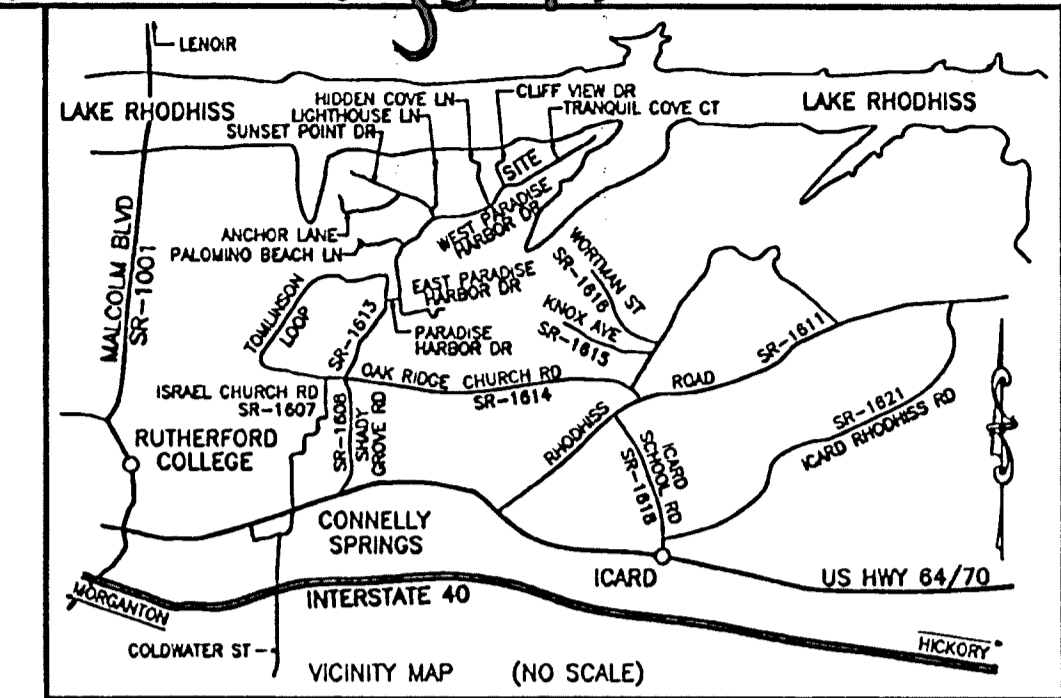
LENOIR

LAKE RHODHISS

HIDDEN COVE LN

CLIFF VIEW DR

TRANQUIL COVE CT

LAKE RHODHISS

LIGHTHOUSE LN

SUNSET POINT DR

SITE

WEST PARADISE HARBOR DR

ANCHOR LANE

PALOMINO BEACH LN

MALCOLM BLVD SR-1001

WORTMAN ST SR-1616

EAST PARADISE HARBOR DR

KNOX AVE SR-1615

TOMLINSON LOOP

SR-1613

PARADISE HARBOR DR

SR-1611

OAK RIDGE CHURCH RD SR-1614

ROAD

ISRAEL CHURCH RD SR-1607

SR-1608

SHADY GROVE RD

RHODHISS

ICARD SCHOOL RD SR-1618

SR-1621 ICARD RHODHISS RD

RUTHERFORD COLLEGE

CONNELLY SPRINGS

ICARD

US HWY 64/70

MORGANTON

INTERSTATE 40

HICKORY

COLDWATER ST

VICINITY MAP (NO SCALE)